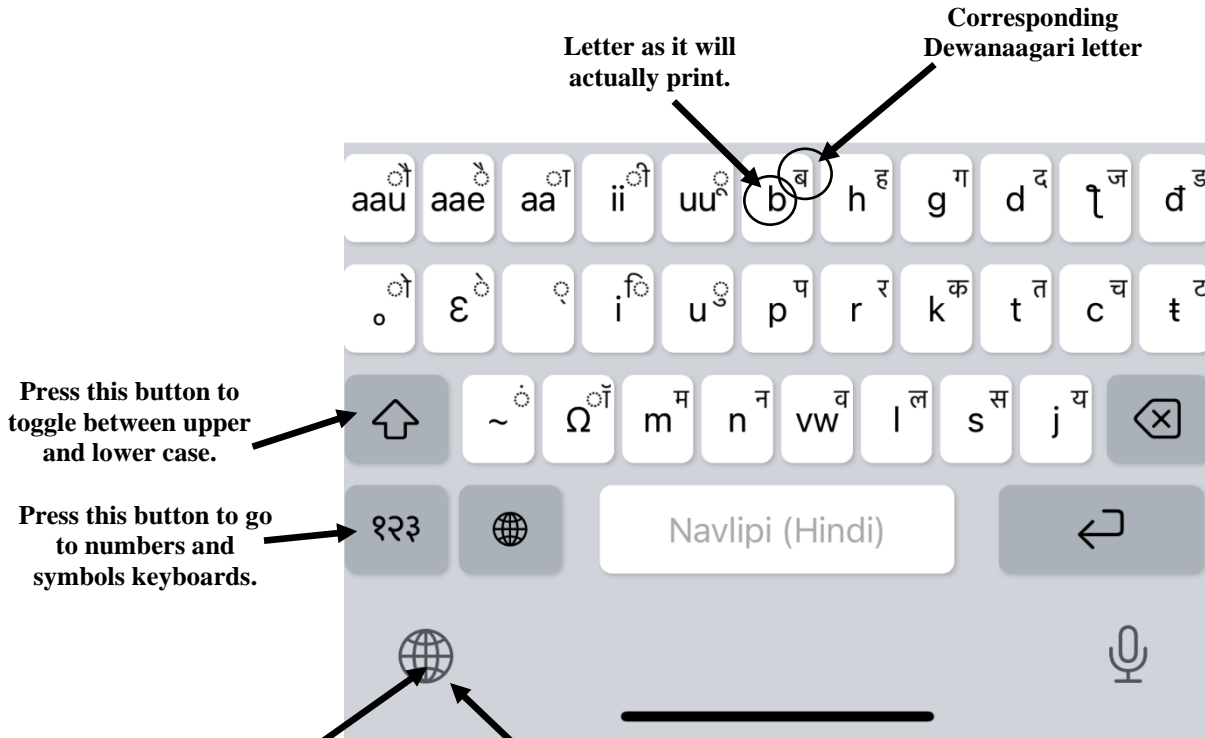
Corresponding Dewanaagari letter

Letter as it will actually print.

aau ौ aae ै aa ा ii ी uu ू b ब h ह g ग d द ʅ ज đ ड

o ो ɛ े ़ i ि u ु p प r र k क t त c च ŧ ट

Press this button to toggle between upper and lower case.

~ ं Ω ॉ m म n न vw व l ल s स j य

Press this button to go to numbers and symbols keyboards.

१२३

Navlipi (Hindi)